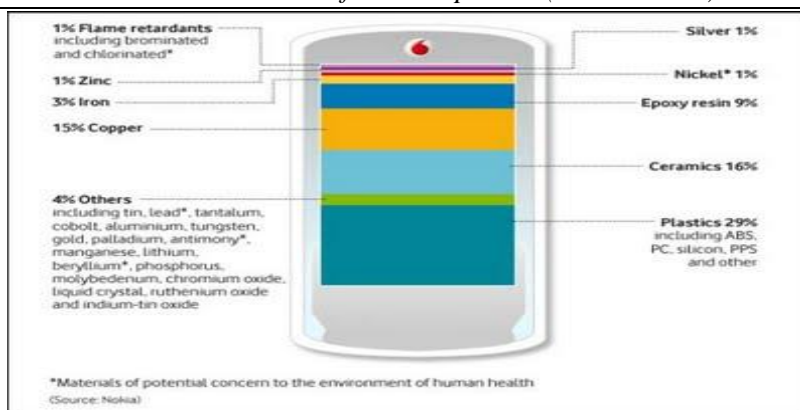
1% Flame retardants including brominated and chlorinated*

1% Zinc

3% Iron

15% Copper

4% Others including tin, lead*, tantalum, cobolt, aluminium, tungsten, gold, palladium, antimony*, manganese, lithium, beryllium*, phosphorus, molybedenum, chromium oxide, liquid crystal, ruthenium oxide and indium-tin oxide

Silver 1%

Nickel* 1%

Epoxy resin 9%

Ceramics 16%

Plastics 29% including ABS, PC, silicon, PPS and other

*Materials of potential concern to the environment of human health

(Source: Nokia)